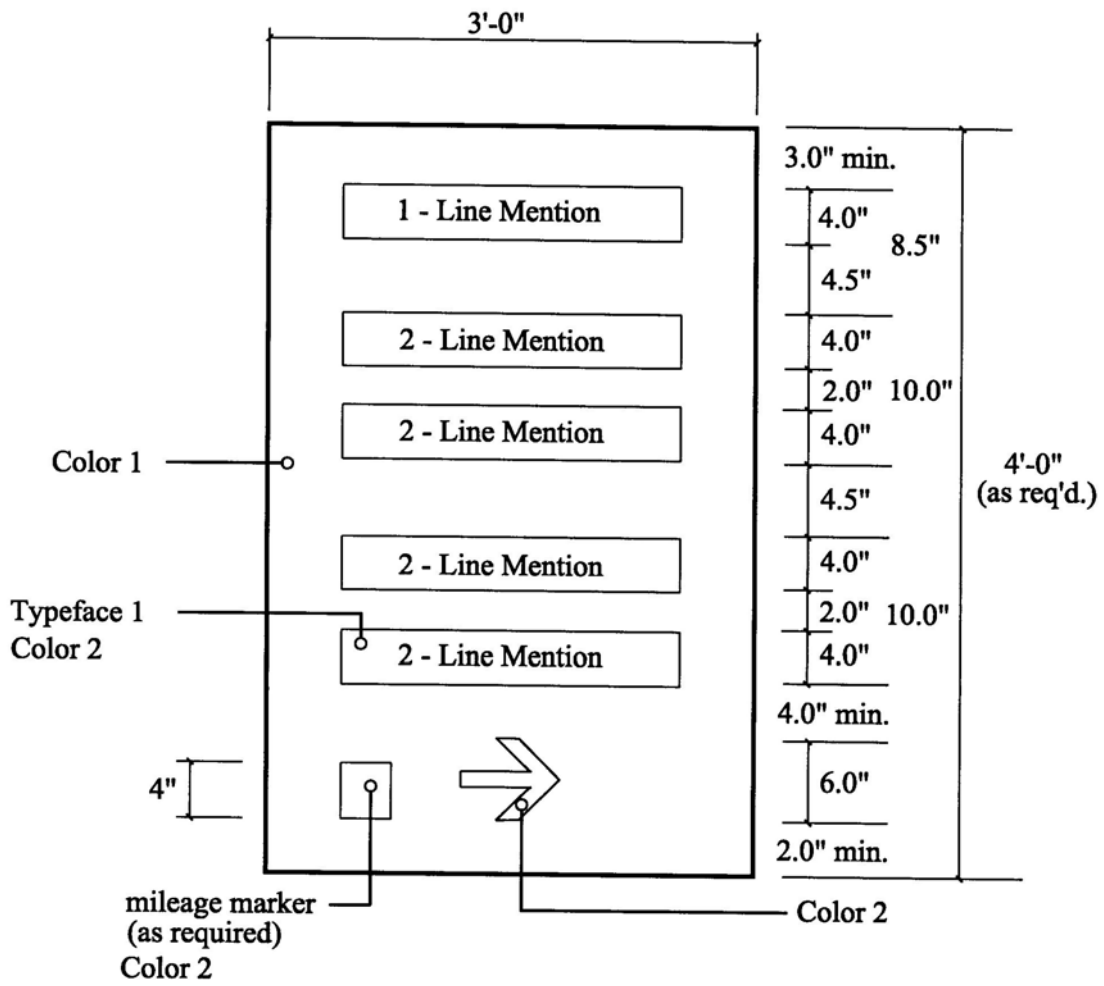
3'-0"

1 - Line Mention

2 - Line Mention

2 - Line Mention

2 - Line Mention

2 - Line Mention

3.0" min.
4.0"
8.5"
4.5"
4.0"
2.0"
10.0"
4.0"
4.5"
4.0"
2.0"
10.0"
4.0"
4.0" min.
6.0"
2.0" min.

4'-0"
(as req'd.)

Color 1

Typeface 1
Color 2

4"

mileage marker
(as required)
Color 2

Color 2